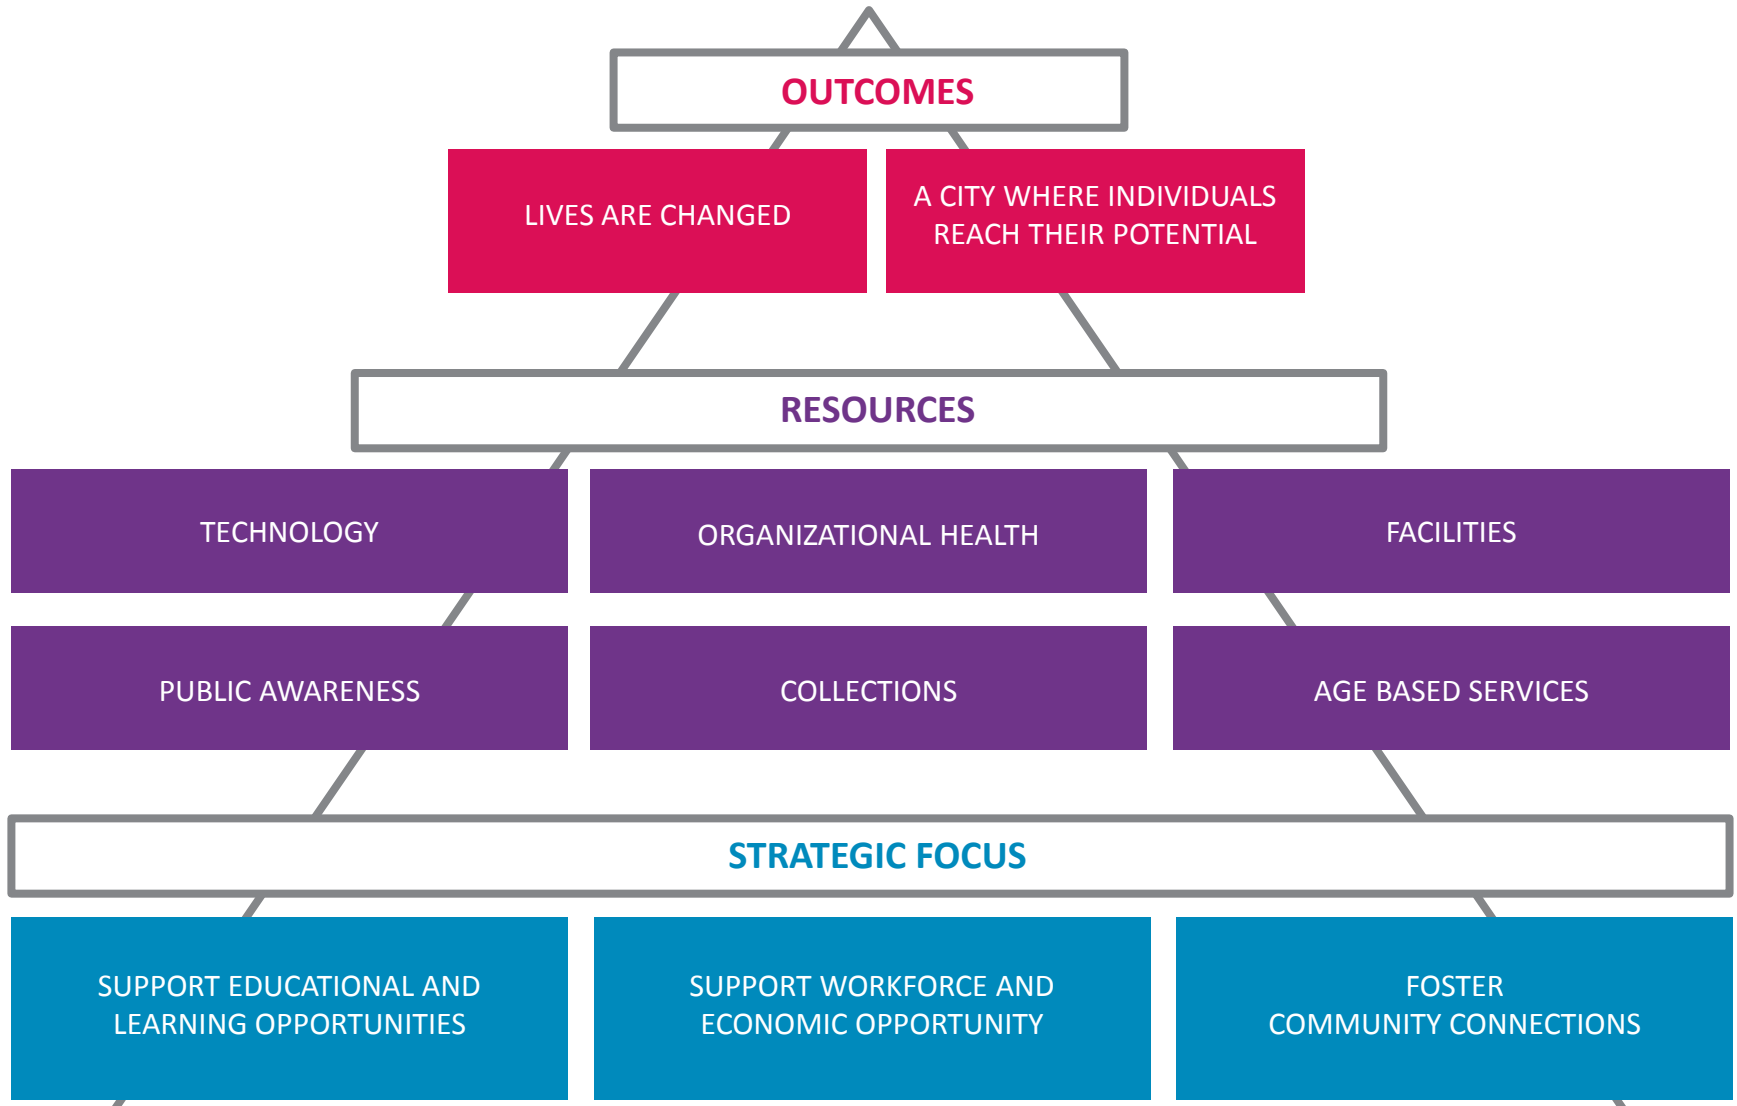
OUTCOMES

LIVES ARE CHANGED

A CITY WHERE INDIVIDUALS REACH THEIR POTENTIAL

RESOURCES

TECHNOLOGY

ORGANIZATIONAL HEALTH

FACILITIES

PUBLIC AWARENESS

COLLECTIONS

AGE BASED SERVICES

STRATEGIC FOCUS

SUPPORT EDUCATIONAL AND LEARNING OPPORTUNITIES

SUPPORT WORKFORCE AND ECONOMIC OPPORTUNITY

FOSTER COMMUNITY CONNECTIONS